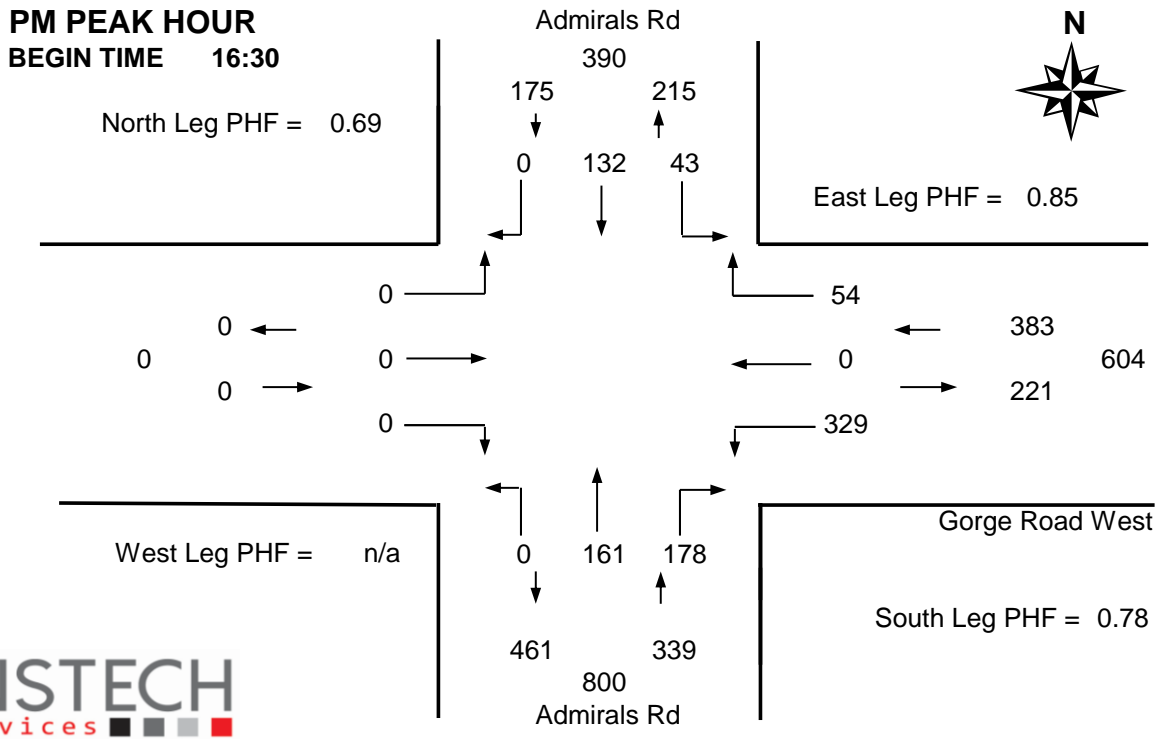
PM PEAK HOUR
BEGIN TIME 16:30

Admirals Rd

N

390
175 215

North Leg PHF = 0.69

0 132 43

East Leg PHF = 0.85

0
54

0
383

0 0 0 604

0
221

0
329

Gorge Road West

West Leg PHF = n/a

0 161 178

South Leg PHF = 0.78

461 339
800
Admirals Rd

ISTECH
vices